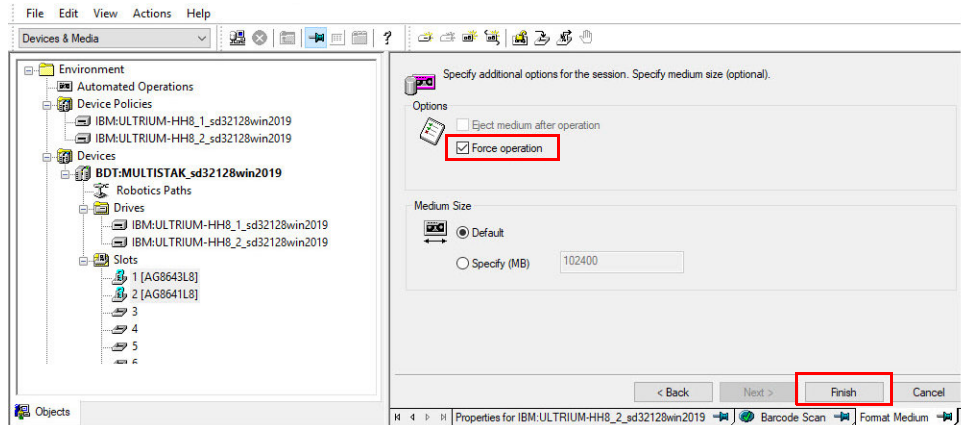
File Edit View Actions Help

Devices & Media

Environment
Automated Operations
Device Policies
IBM:ULTRIUM-HH8_1_sd32128win2019
IBM:ULTRIUM-HH8_2_sd32128win2019
Devices
BDT:MULTISTAK_sd32128win2019
Robotics Paths
Drives
IBM:ULTRIUM-HH8_1_sd32128win2019
IBM:ULTRIUM-HH8_2_sd32128win2019
Slots
1 [AG8643L8]
2 [AG8641L8]
3
4
5
6

Objects

Specify additional options for the session. Specify medium size (optional).

Options

Eject medium after operation

Force operation

Medium Size

Default

Specify (MB) 102400

< Back Next > Finish Cancel

Properties for IBM:ULTRIUM-HH8_2_sd32128win2019 Barcode Scan Format Medium